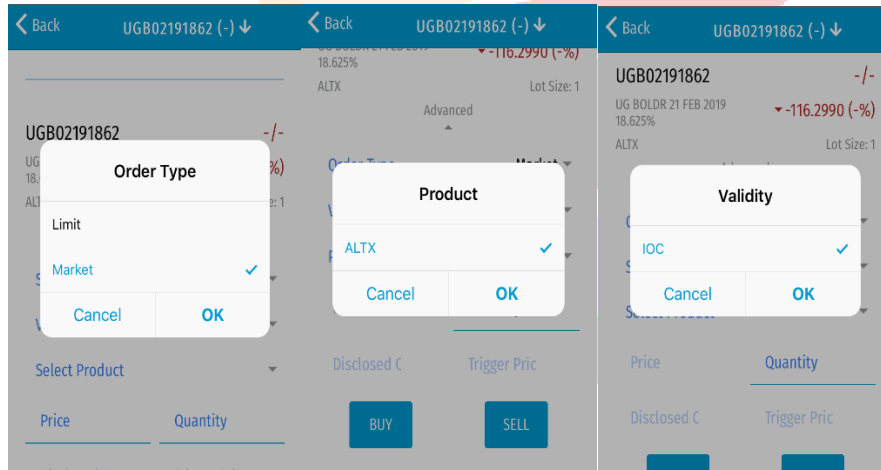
Back UGB02191862 (-)

UGB02191862 -/-

UG 18. %)

ALT e: 1

Order Type

Limit

Market

Cancel OK

S

V

Select Product

Price Quantity

Back UGB02191862 (-)

UG BOLDR 21 FEB 2019 18.625% -116.2990 (-%)

ALTX Lot Size: 1

Advanced

Order Type Market

V

P

Product

ALTX

Cancel OK

Disclosed C Trigger Pric

BUY SELL

Back UGB02191862 (-)

UGB02191862 -/-

UG BOLDR 21 FEB 2019 18.625% -116.2990 (-%)

ALTX Lot Size: 1

Validity

IOC

Cancel OK

Select Product

Price Quantity

Disclosed C Trigger Pric